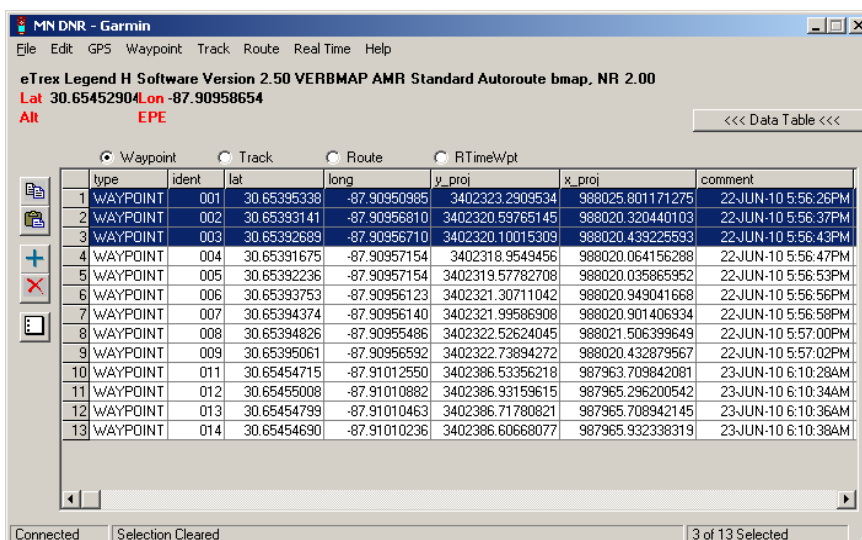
MN DNR - Garmin

File Edit GPS Waypoint Track Route Real Time Help

eTrex Legend H Software Version 2.50 VERBMAP AMR Standard Autoroute bmap, NR 2.00

Lat 30.65452904 Lon -87.90958654

Alt EPE

<<< Data Table <<<

Waypoint Track Route RTimeWpt

| | type | ident | lat | long | y_proj | x_proj | comment |
|---|---|---|---|---|---|---|---|
| 1 | WAYPOINT | 001 | 30.65395338 | -87.90950985 | 3402323.2909534 | 988025.801171275 | 22-JUN-10 5:56:26PM |
| 2 | WAYPOINT | 002 | 30.65393141 | -87.90956810 | 3402320.59765145 | 988020.320440103 | 22-JUN-10 5:56:37PM |
| 3 | WAYPOINT | 003 | 30.65392689 | -87.90956710 | 3402320.10015309 | 988020.439225593 | 22-JUN-10 5:56:43PM |
| 4 | WAYPOINT | 004 | 30.65391675 | -87.90957154 | 3402318.9549456 | 988020.064156288 | 22-JUN-10 5:56:47PM |
| 5 | WAYPOINT | 005 | 30.65392236 | -87.90957154 | 3402319.57782708 | 988020.035865952 | 22-JUN-10 5:56:53PM |
| 6 | WAYPOINT | 006 | 30.65393753 | -87.90956123 | 3402321.30711042 | 988020.949041668 | 22-JUN-10 5:56:56PM |
| 7 | WAYPOINT | 007 | 30.65394374 | -87.90956140 | 3402321.99586908 | 988020.901406934 | 22-JUN-10 5:56:58PM |
| 8 | WAYPOINT | 008 | 30.65394826 | -87.90955486 | 3402322.52624045 | 988021.506399649 | 22-JUN-10 5:57:00PM |
| 9 | WAYPOINT | 009 | 30.65395061 | -87.90956592 | 3402322.73894272 | 988020.432879567 | 22-JUN-10 5:57:02PM |
| 10 | WAYPOINT | 011 | 30.65454715 | -87.91012550 | 3402386.53356218 | 987963.709842081 | 23-JUN-10 6:10:28AM |
| 11 | WAYPOINT | 012 | 30.65455008 | -87.91010882 | 3402386.93159615 | 987965.296200542 | 23-JUN-10 6:10:34AM |
| 12 | WAYPOINT | 013 | 30.65454799 | -87.91010463 | 3402386.71780821 | 987965.708942145 | 23-JUN-10 6:10:36AM |
| 13 | WAYPOINT | 014 | 30.65454690 | -87.91010236 | 3402386.60668077 | 987965.932338319 | 23-JUN-10 6:10:38AM |

Connected | Selection Cleared | 3 of 13 Selected